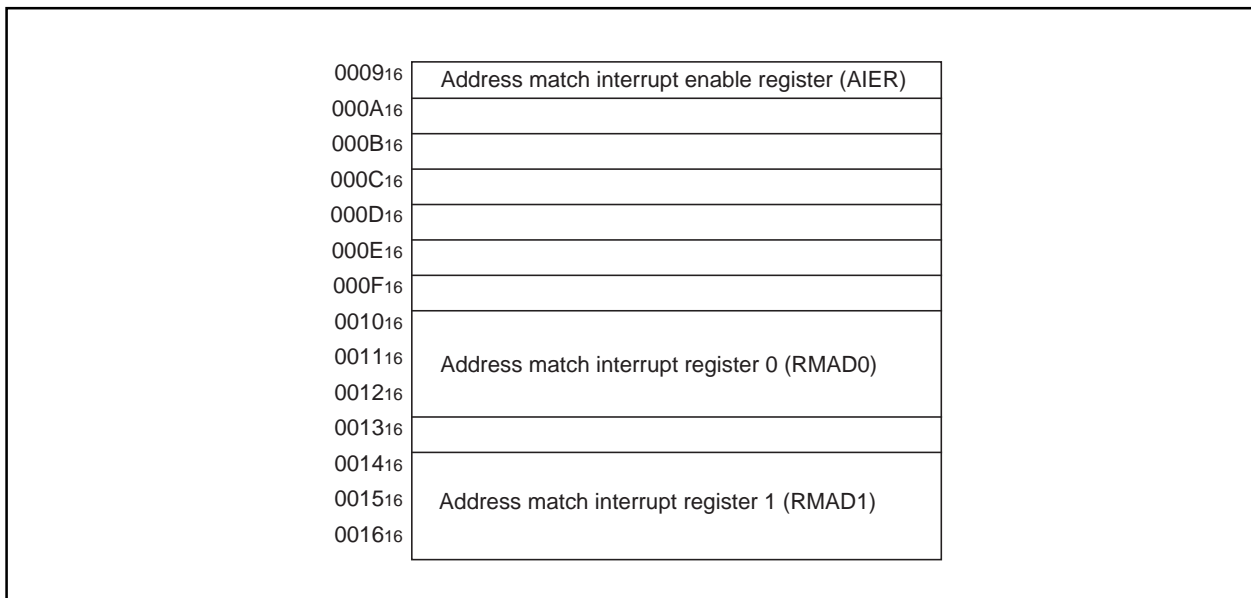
$0009_{16}$ Address match interrupt enable register (AIER)
$000A_{16}$
$000B_{16}$
$000C_{16}$
$000D_{16}$
$000E_{16}$
$000F_{16}$
$0010_{16}$
$0011_{16}$ Address match interrupt register 0 (RMAD0)
$0012_{16}$
$0013_{16}$
$0014_{16}$
$0015_{16}$ Address match interrupt register 1 (RMAD1)
$0016_{16}$